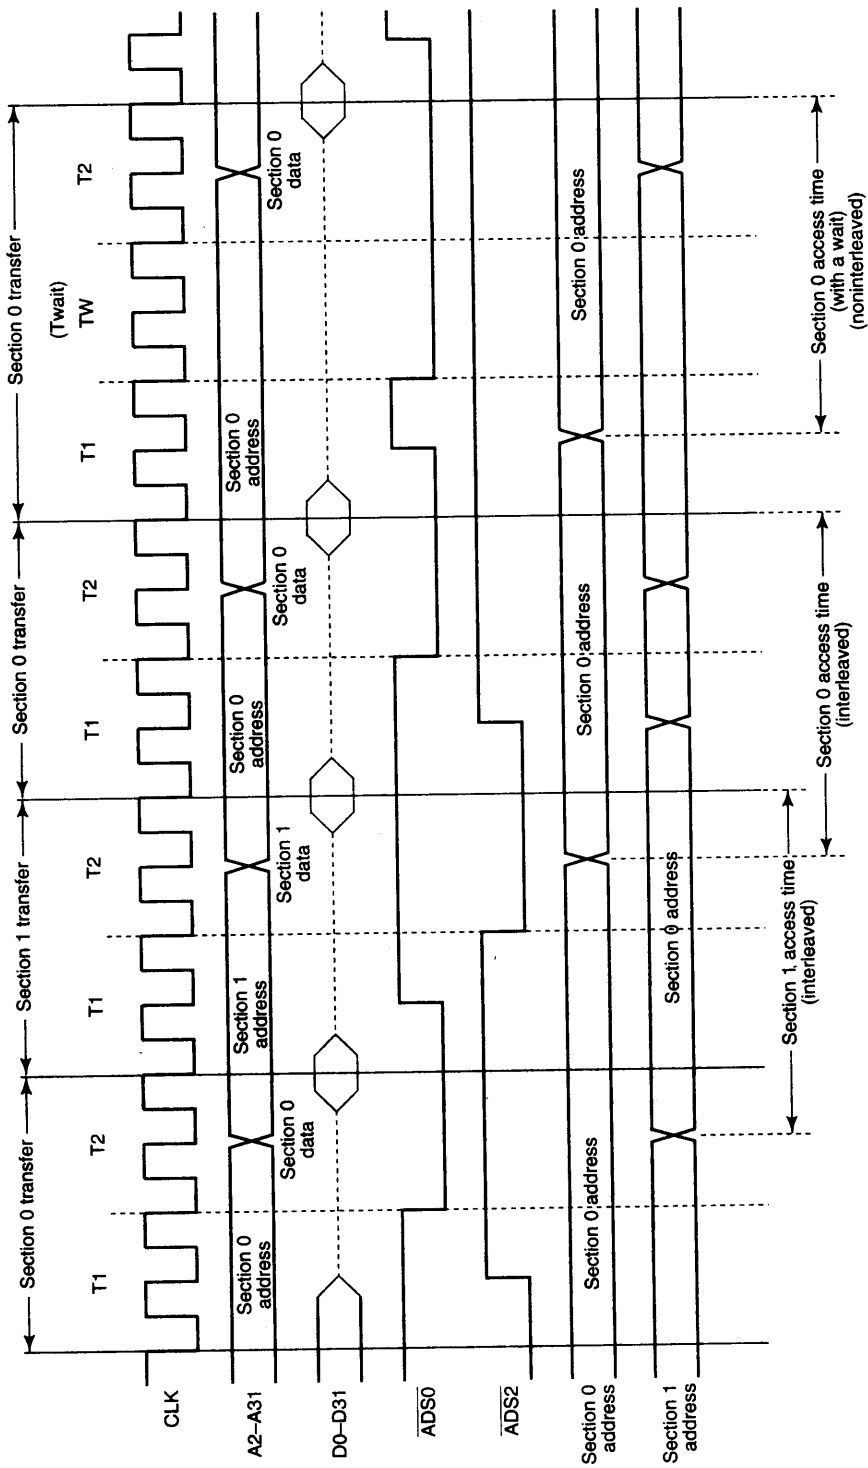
CLK
A2–A31
D0–D31
$\overline{ADS0}$
$\overline{ADS2}$
Section 0 address
Section 1 address

Section 0 transfer
T1
T2
Section 0 address
Section 0 data
Section 0 address

Section 1 transfer
T1
T2
Section 1 address
Section 1 data
Section 1 access time (interleaved)
Section 0 address

Section 0 transfer
T1
T2
Section 0 address
Section 0 data
Section 0 access time (interleaved)
Section 0 address

Section 0 transfer
T1
(Twait) TW
T2
Section 0 address
Section 0 data
Section 0 access time (with a wait) (noninterleaved)
Section 0 address